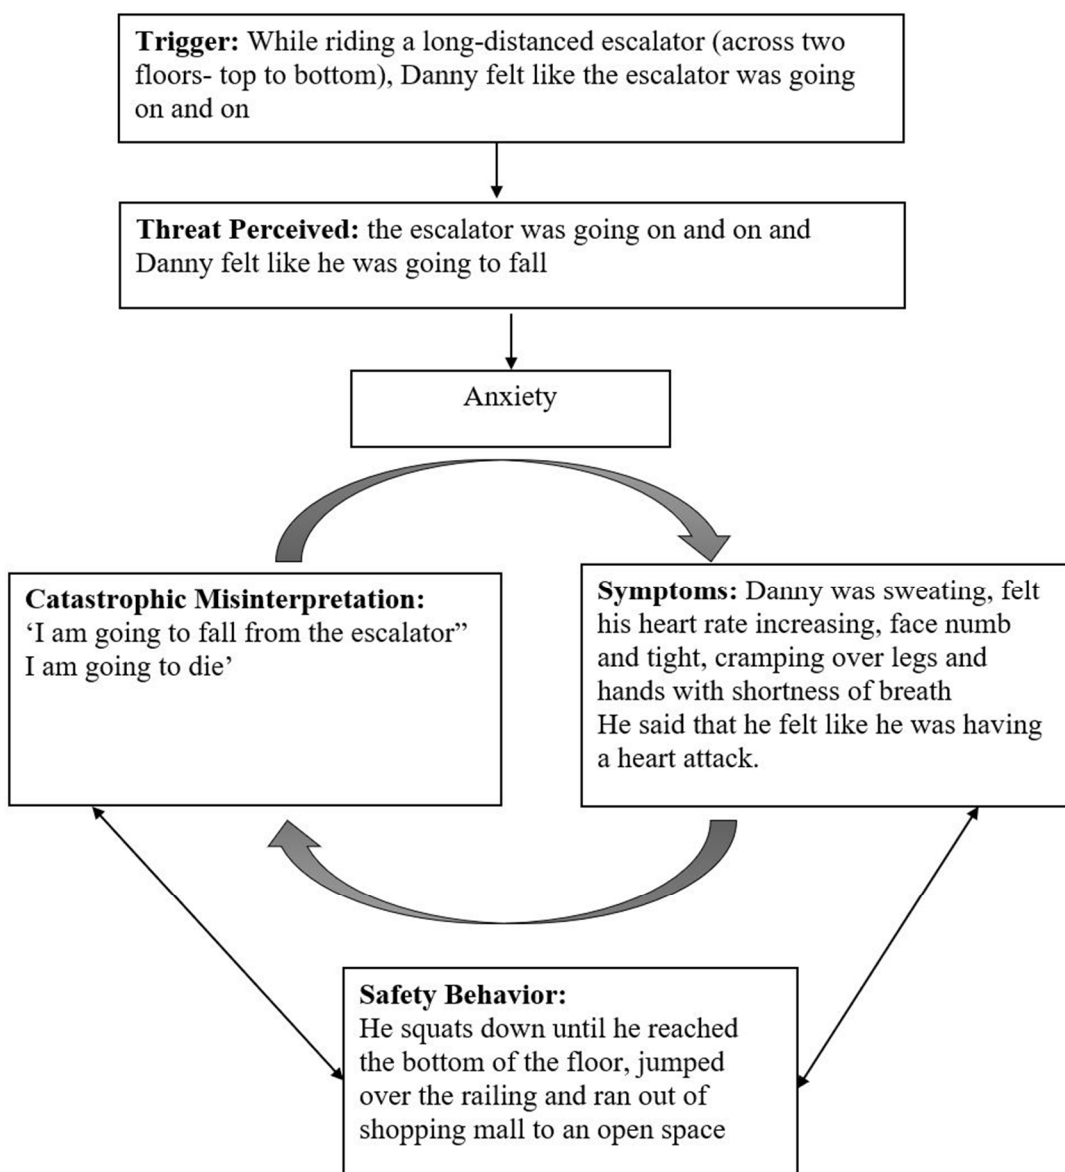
**Trigger:** While riding a long-distanced escalator (across two floors- top to bottom), Danny felt like the escalator was going on and on

**Threat Perceived:** the escalator was going on and on and Danny felt like he was going to fall

Anxiety

**Catastrophic Misinterpretation:** 'I am going to fall from the escalator" I am going to die'

**Symptoms:** Danny was sweating, felt his heart rate increasing, face numb and tight, cramping over legs and hands with shortness of breath
He said that he felt like he was having a heart attack.

**Safety Behavior:**
He squats down until he reached the bottom of the floor, jumped over the railing and ran out of shopping mall to an open space